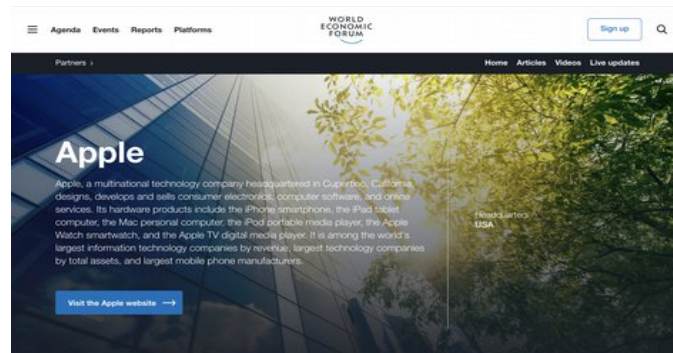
Agenda Events Reports Platforms

WORLD ECONOMIC FORUM

Sign up

Partners ›

Home Articles Videos Live updates

Apple

Apple, a multinational technology company headquartered in Cupertino, California, designs, develops and sells consumer electronics, computer software, and online services. Its hardware products include the iPhone smartphone, the iPad tablet computer, the Mac personal computer, the iPod portable media player, the Apple Watch smartwatch, and the Apple TV digital media player. It is among the world's largest information technology companies by revenue, largest technology companies by total assets, and largest mobile phone manufacturers.

Headquarters
USA

Visit the Apple website ⟶